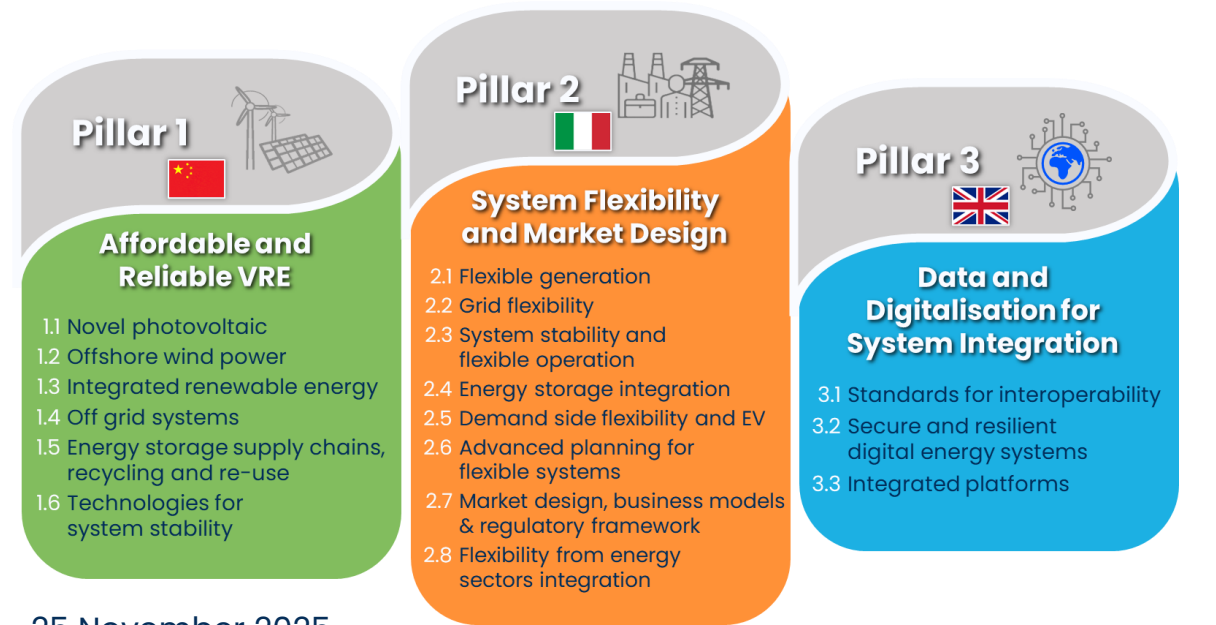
Pillar 1

Affordable and Reliable VRE

1.1 Novel photovoltaic
1.2 Offshore wind power
1.3 Integrated renewable energy
1.4 Off grid systems
1.5 Energy storage supply chains, recycling and re-use
1.6 Technologies for system stability

Pillar 2

System Flexibility and Market Design

2.1 Flexible generation
2.2 Grid flexibility
2.3 System stability and flexible operation
2.4 Energy storage integration
2.5 Demand side flexibility and EV
2.6 Advanced planning for flexible systems
2.7 Market design, business models & regulatory framework
2.8 Flexibility from energy sectors integration

Pillar 3

Data and Digitalisation for System Integration

3.1 Standards for interoperability
3.2 Secure and resilient digital energy systems
3.3 Integrated platforms

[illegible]